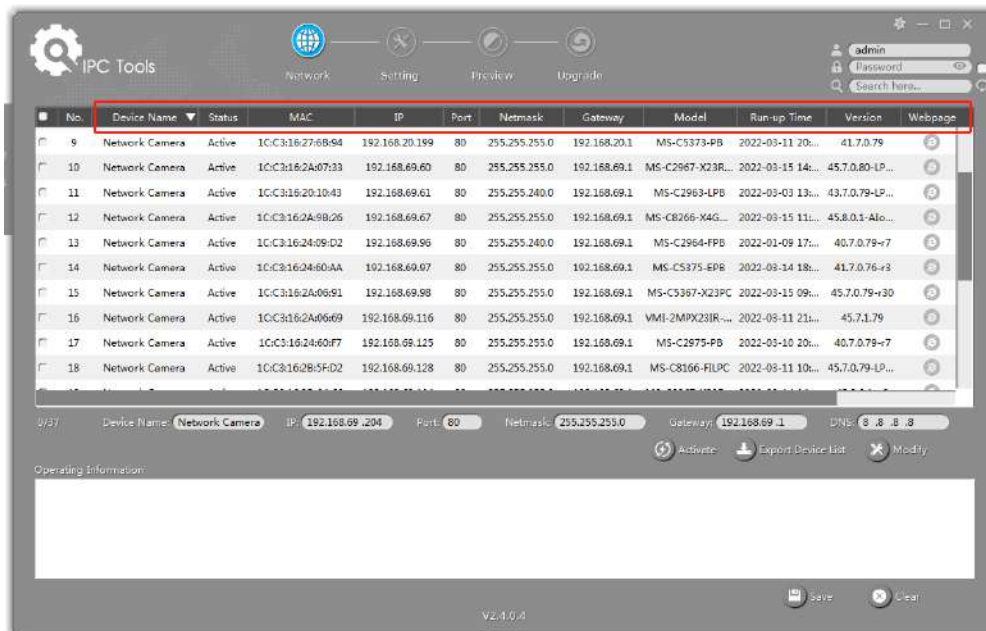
IPC Tools

Network Setting Preview Upgrade

admin
Password
Search here...

| No. | Device Name | Status | MAC | IP | Port | Netmask | Gateway | Model | Run-up Time | Version | Webpage |
|---|---|---|---|---|---|---|---|---|---|---|---|
| 9 | Network Camera | Active | 1C:C3:16:27:6B:94 | 192.168.20.199 | 80 | 255.255.255.0 | 192.168.20.1 | MS-C5373-PB | 2022-03-11 20:... | 41.7.0.79 | |
| 10 | Network Camera | Active | 1C:C3:16:2A:07:33 | 192.168.69.60 | 80 | 255.255.255.0 | 192.168.69.1 | MS-C2967-X23R... | 2022-03-15 14:... | 45.7.0.80-LP... | |
| 11 | Network Camera | Active | 1C:C3:16:20:10:43 | 192.168.69.61 | 80 | 255.255.240.0 | 192.168.69.1 | MS-C2963-LPB | 2022-03-03 13:... | 43.7.0.79-LP... | |
| 12 | Network Camera | Active | 1C:C3:16:2A:9B:26 | 192.168.69.67 | 80 | 255.255.255.0 | 192.168.69.1 | MS-C8266-X4G... | 2022-03-15 11:... | 45.8.0.1-Alo... | |
| 13 | Network Camera | Active | 1C:C3:16:24:09:D2 | 192.168.69.96 | 80 | 255.255.240.0 | 192.168.69.1 | MS-C2964-FPB | 2022-01-09 17:... | 40.7.0.79-r7 | |
| 14 | Network Camera | Active | 1C:C3:16:24:60:AA | 192.168.69.97 | 80 | 255.255.255.0 | 192.168.69.1 | MS-C5375-EPB | 2022-03-14 18:... | 41.7.0.76-r3 | |
| 15 | Network Camera | Active | 1C:C3:16:2A:06:91 | 192.168.69.98 | 80 | 255.255.255.0 | 192.168.69.1 | MS-C5367-X23PC | 2022-03-15 09:... | 45.7.0.79-r30 | |
| 16 | Network Camera | Active | 1C:C3:16:2A:06:69 | 192.168.69.116 | 80 | 255.255.255.0 | 192.168.69.1 | VMI-2MPX23IR-... | 2022-03-11 21:... | 45.7.1.79 | |
| 17 | Network Camera | Active | 1C:C3:16:24:60:F7 | 192.168.69.125 | 80 | 255.255.255.0 | 192.168.69.1 | MS-C2975-PB | 2022-03-10 20:... | 40.7.0.79-r7 | |
| 18 | Network Camera | Active | 1C:C3:16:2B:5F:D2 | 192.168.69.128 | 80 | 255.255.255.0 | 192.168.69.1 | MS-C8166-FILPC | 2022-03-11 10:... | 45.7.0.79-LP... | |

0/37 Device Name: Network Camera IP: 192.168.69.204 Port: 80 Netmask: 255.255.255.0 Gateway: 192.168.69.1 DNS: 8.8.8.8

Activate Export Device List Modify

Operating Information

Save Clear

V2.4.0.4